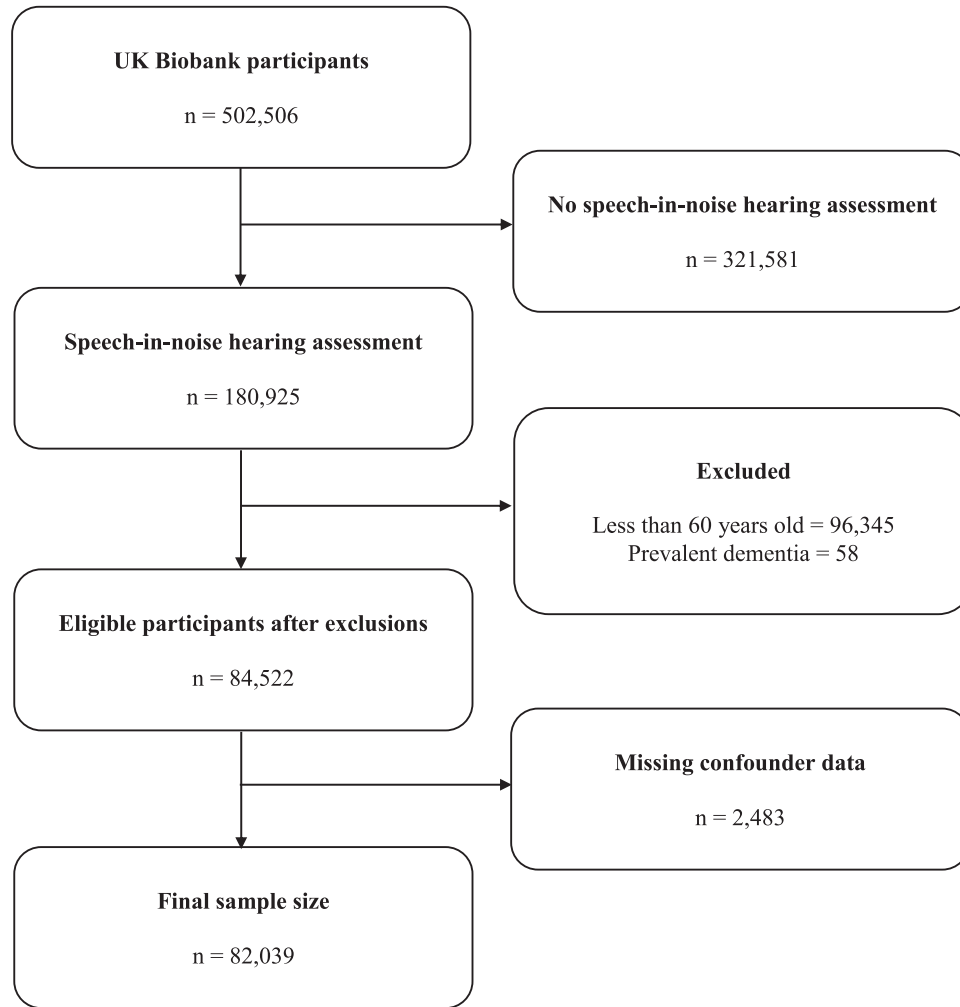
UK Biobank participants

n = 502,506

No speech-in-noise hearing assessment

n = 321,581

Speech-in-noise hearing assessment

n = 180,925

Excluded

Less than 60 years old = 96,345
Prevalent dementia = 58

Eligible participants after exclusions

n = 84,522

Missing confounder data

n = 2,483

Final sample size

n = 82,039